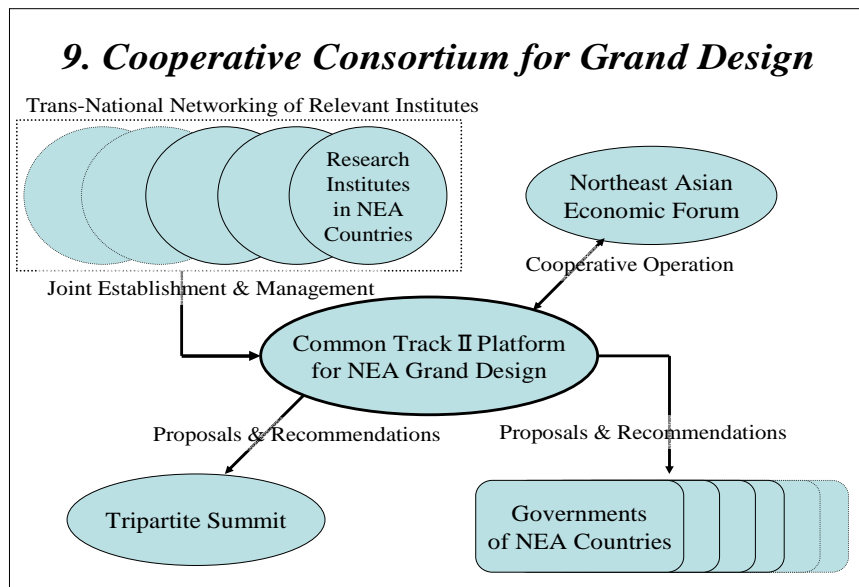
9. Cooperative Consortium for Grand Design

Trans-National Networking of Relevant Institutes

Research Institutes in NEA Countries

Northeast Asian Economic Forum

Cooperative Operation

Joint Establishment & Management

Common Track Ⅱ Platform for NEA Grand Design

Proposals & Recommendations

Proposals & Recommendations

Tripartite Summit

Governments of NEA Countries